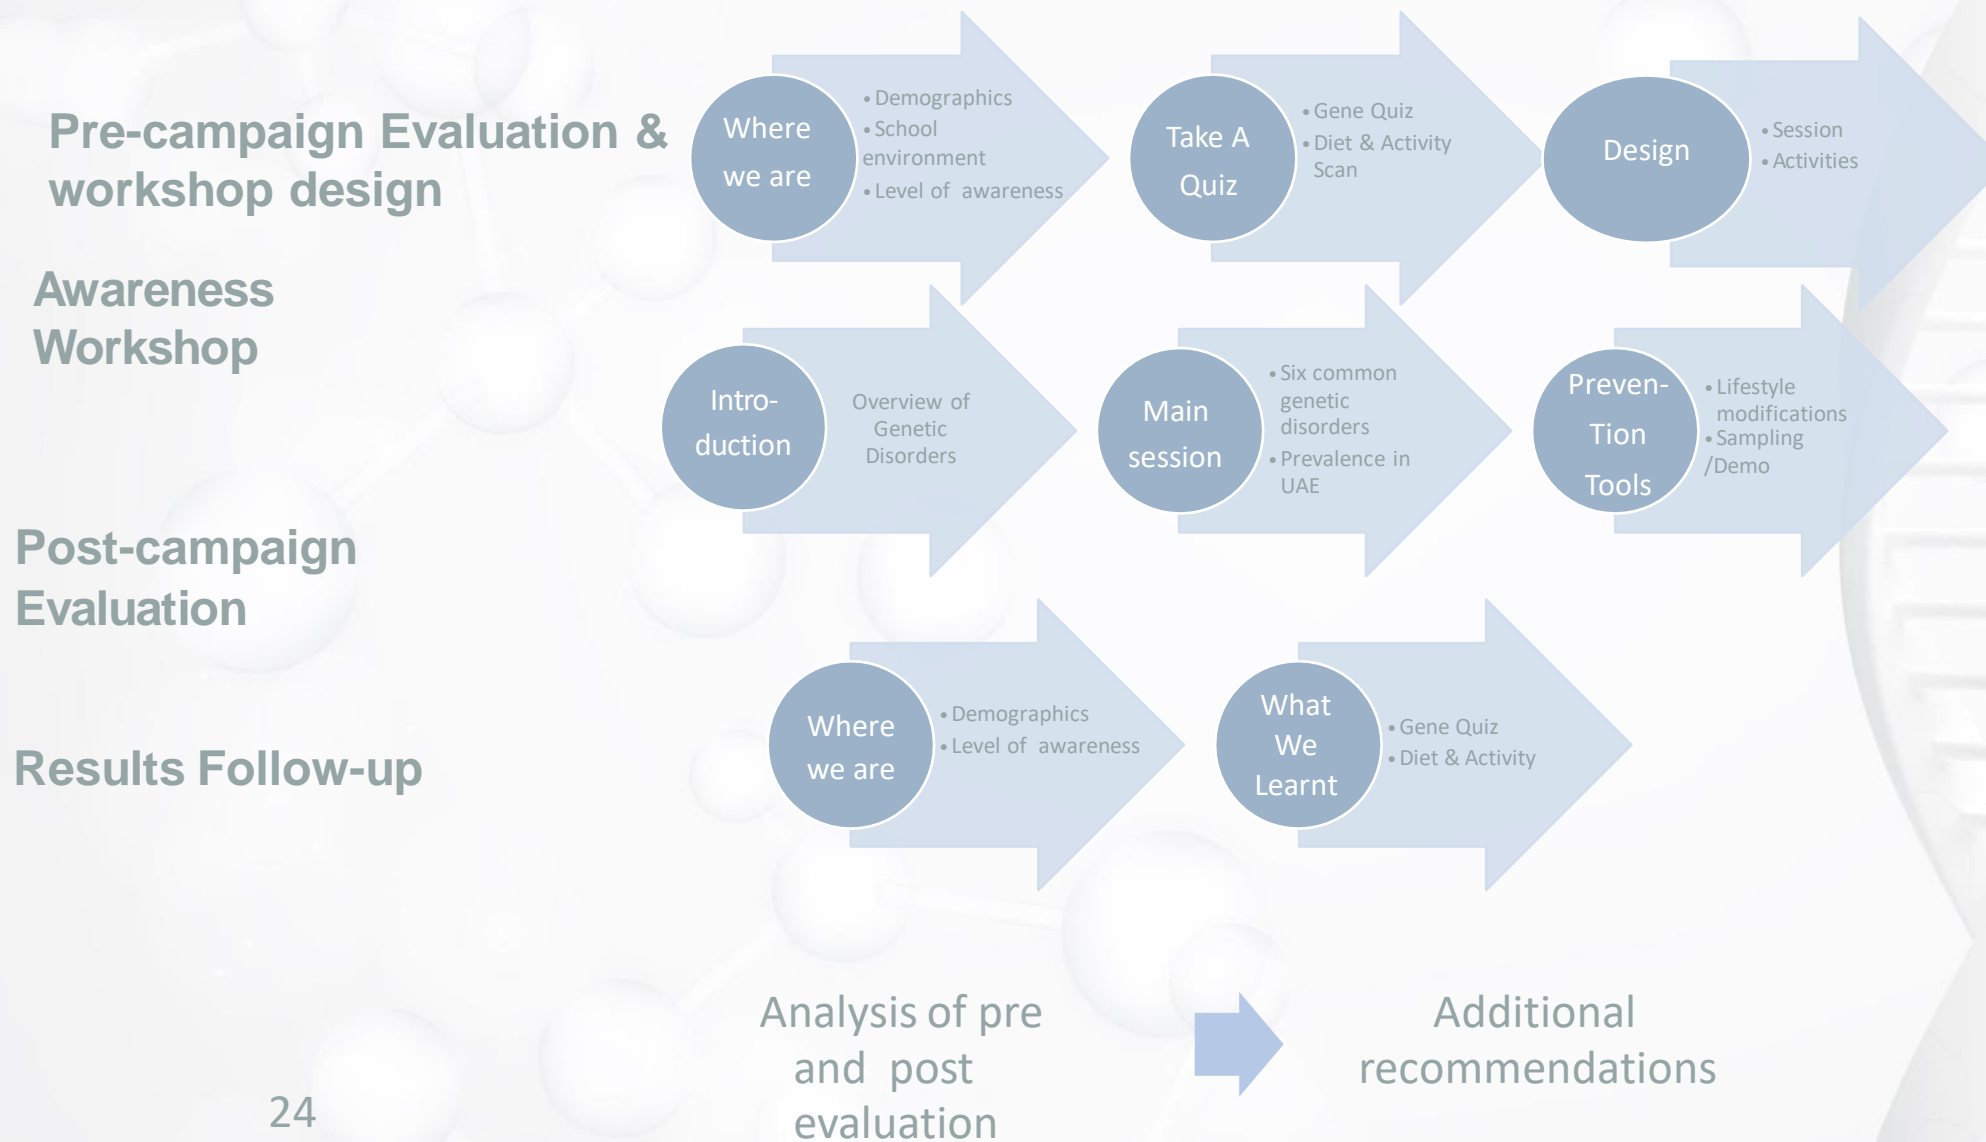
Pre-campaign Evaluation & workshop design

Where we are

- Demographics
- School environment
- Level of awareness

Take A Quiz

- Gene Quiz
- Diet & Activity Scan

Design

- Session
- Activities

Awareness Workshop

Intro-duction

Overview of Genetic Disorders

Main session

- Six common genetic disorders
- Prevalence in UAE

Preven-Tion Tools

- Lifestyle modifications
- Sampling /Demo

Post-campaign Evaluation

Where we are

- Demographics
- Level of awareness

What We Learnt

- Gene Quiz
- Diet & Activity

Results Follow-up

Analysis of pre and post evaluation

Additional recommendations

24